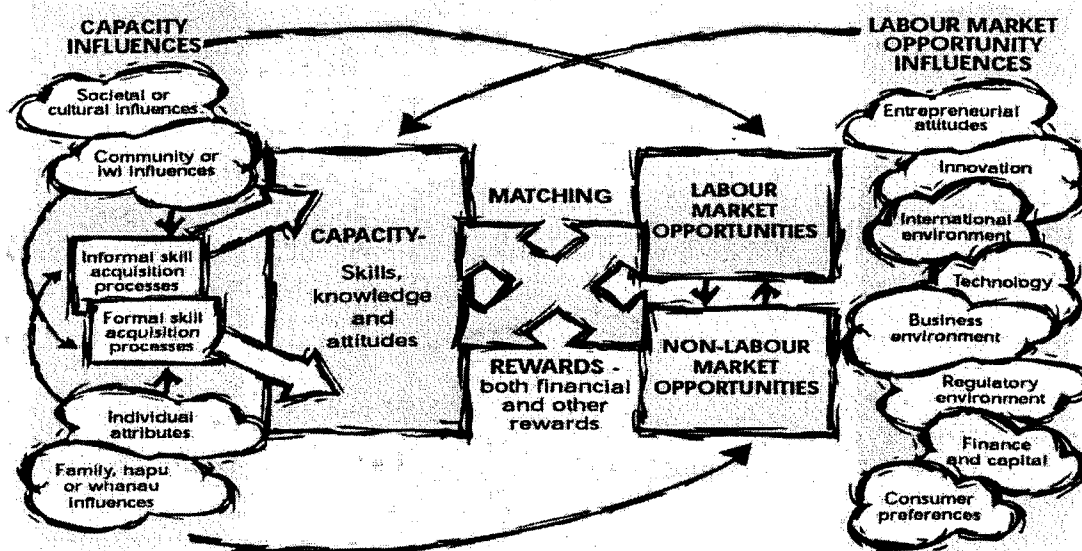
CAPACITY INFLUENCES

LABOUR MARKET OPPORTUNITY INFLUENCES

Societal or cultural influences

Community or iwi influences

Informal skill acquisition processes

Formal skill acquisition processes

Individual attributes

Family, hapu or whanau influences

CAPACITY- Skills, knowledge and attitudes

MATCHING

REWARDS - both financial and other rewards

LABOUR MARKET OPPORTUNITIES

NON-LABOUR MARKET OPPORTUNITIES

Entrepreneurial attitudes

Innovation

International environment

Technology

Business environment

Regulatory environment

Finance and capital

Consumer preferences